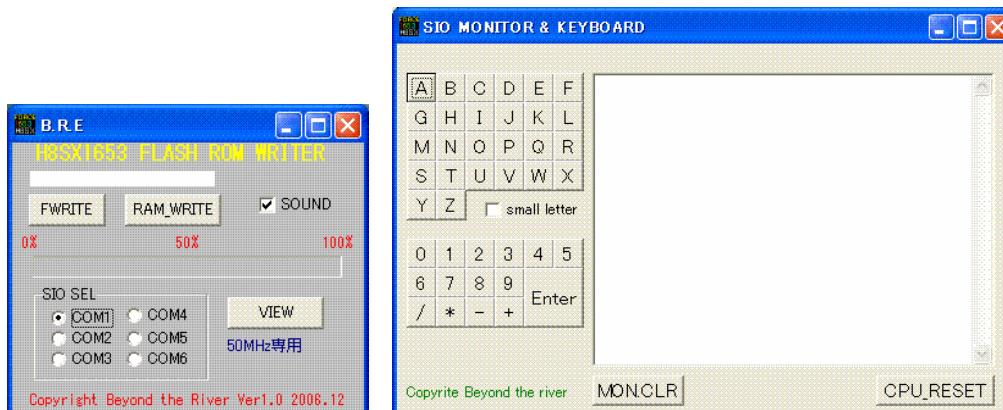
B.R.E

H8SX1653 FLASH ROM WRITER

FWRITE

RAM_WRITE

SOUND

0%

50%

100%

SIO SEL

COM1

COM4

COM2

COM5

COM3

COM6

VIEW

50MHz専用

Copyright Beyond the River Ver1.0 2006.12

SIO MONITOR & KEYBOARD

| A | B | C | D | E | F |
|---|---|---|---|---|---|
| G | H | I | J | K | L |
| M | N | O | P | Q | R |
| S | T | U | V | W | X |
| Y | Z | | | | |

small letter

| 0 | 1 | 2 | 3 | 4 | 5 |
|---|---|---|---|---|---|
| 6 | 7 | 8 | 9 | Enter | |
| / | * | - | + | | |

Copyrite Beyond the river

MON.CLR

CPU_RESET